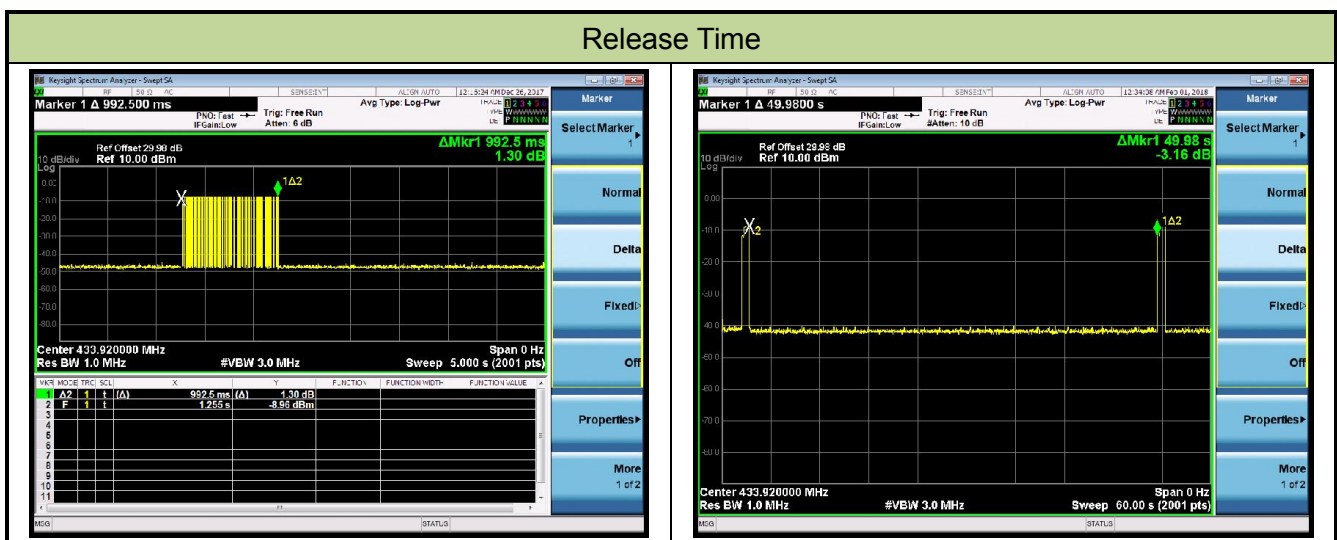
Release Time

Keysight Spectrum Analyzer - Swept SA

RF 50 Ω AC SENSE:INT ALIGN AUTO 12:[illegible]:24 AM Dec 26, 2017

Marker 1 Δ 992.500 ms

PNO: Fast IFGain:Low Trig: Free Run Atten: 6 dB Avg Type: Log-Pwr

TRACE 1 2 3 4 5 6 TYPE W DET P N N N N N

Ref Offset 29.98 dB
10 dB/div Ref 10.00 dBm
Log

ΔMkr1 992.5 ms 1.30 dB

0.00 -10.0 -20.0 -30.0 -40.0 -50.0 -60.0 -70.0 -80.0

1Δ2

Center 433.920000 MHz Span 0 Hz
Res BW 1.0 MHz #VBW 3.0 MHz Sweep 5.000 s (2001 pts)

| MKR | MODE | TRC | SCL | X | Y | FUNCTION | FUNCTION WIDTH | FUNCTION VALUE |
|---|---|---|---|---|---|---|---|---|
| 1 | Δ2 | 1 | t (Δ) | 992.5 ms (Δ) | 1.30 dB | | | |
| 2 | F | 1 | t | 1.255 s | -8.96 dBm | | | |
| 3 | | | | | | | | |
| 4 | | | | | | | | |
| 5 | | | | | | | | |
| 6 | | | | | | | | |
| 7 | | | | | | | | |
| 8 | | | | | | | | |
| 9 | | | | | | | | |
| 10 | | | | | | | | |
| 11 | | | | | | | | |

MSG STATUS

Marker
Select Marker 1
Normal
Delta
Fixed
Off
Properties
More 1 of 2

Keysight Spectrum Analyzer - Swept SA

RF 50 Ω AC SENSE:INT ALIGN AUTO 12:34:08 AM Feb 01, 2018

Marker 1 Δ 49.9800 s

PNO: Fast IFGain:Low Trig: Free Run #Atten: 10 dB Avg Type: Log-Pwr

TRACE 1 2 3 4 5 6 TYPE W DET P N N N N N

Ref Offset 29.98 dB
10 dB/div Ref 10.00 dBm
Log

ΔMkr1 49.98 s -3.16 dB

0.00 -10.0 -20.0 -30.0 -40.0 -50.0 -60.0 -70.0 -80.0

X2 1Δ2

Center 433.920000 MHz Span 0 Hz
Res BW 1.0 MHz #VBW 3.0 MHz Sweep 60.00 s (2001 pts)

MSG STATUS

Marker
Select Marker 1
Normal
Delta
Fixed
Off
Properties
More 1 of 2